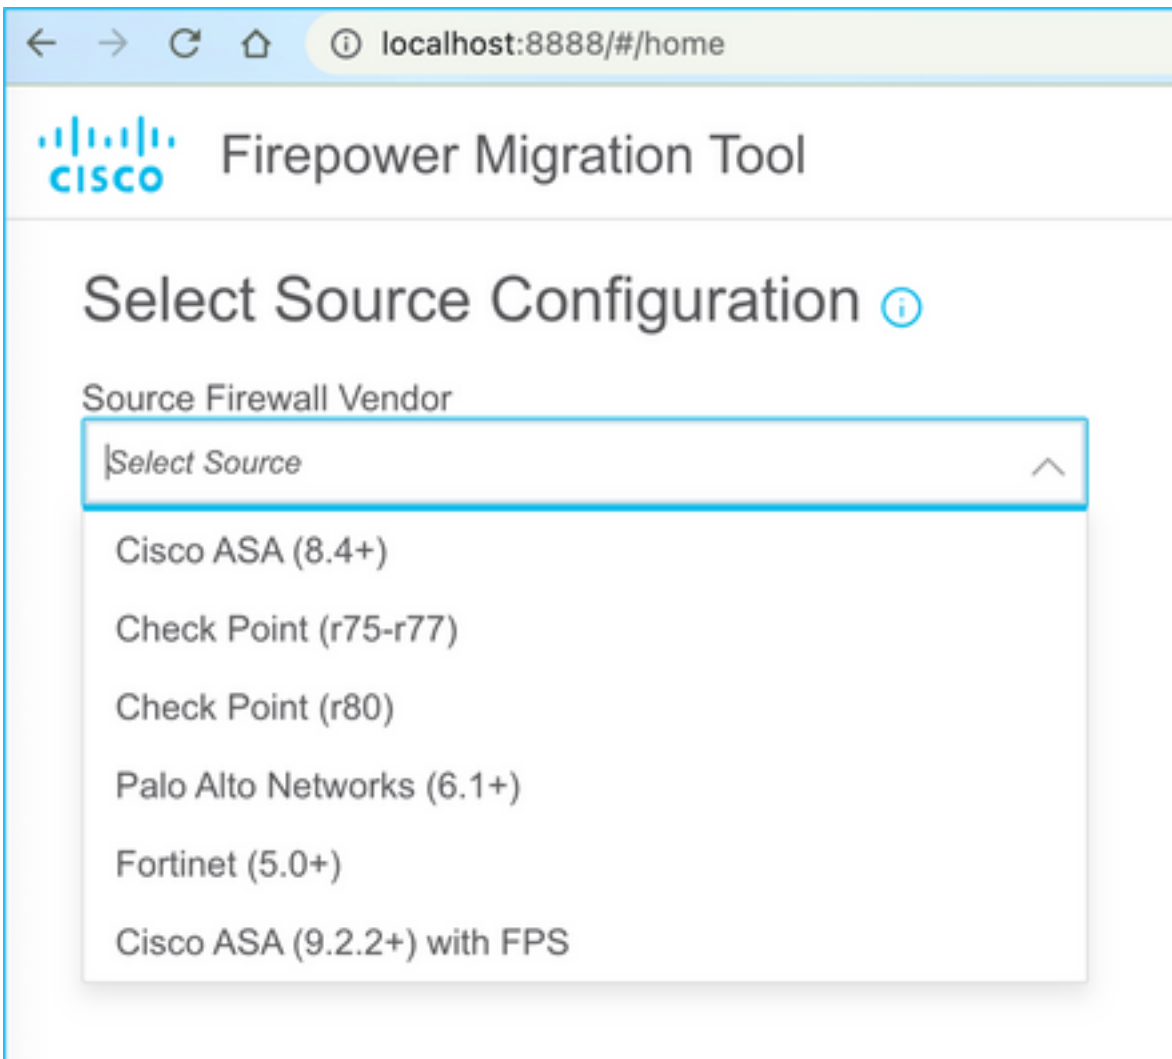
localhost:8888/#/home

cisco Firepower Migration Tool

Select Source Configuration

Source Firewall Vendor

Select Source

Cisco ASA (8.4+)

Check Point (r75-r77)

Check Point (r80)

Palo Alto Networks (6.1+)

Fortinet (5.0+)

Cisco ASA (9.2.2+) with FPS